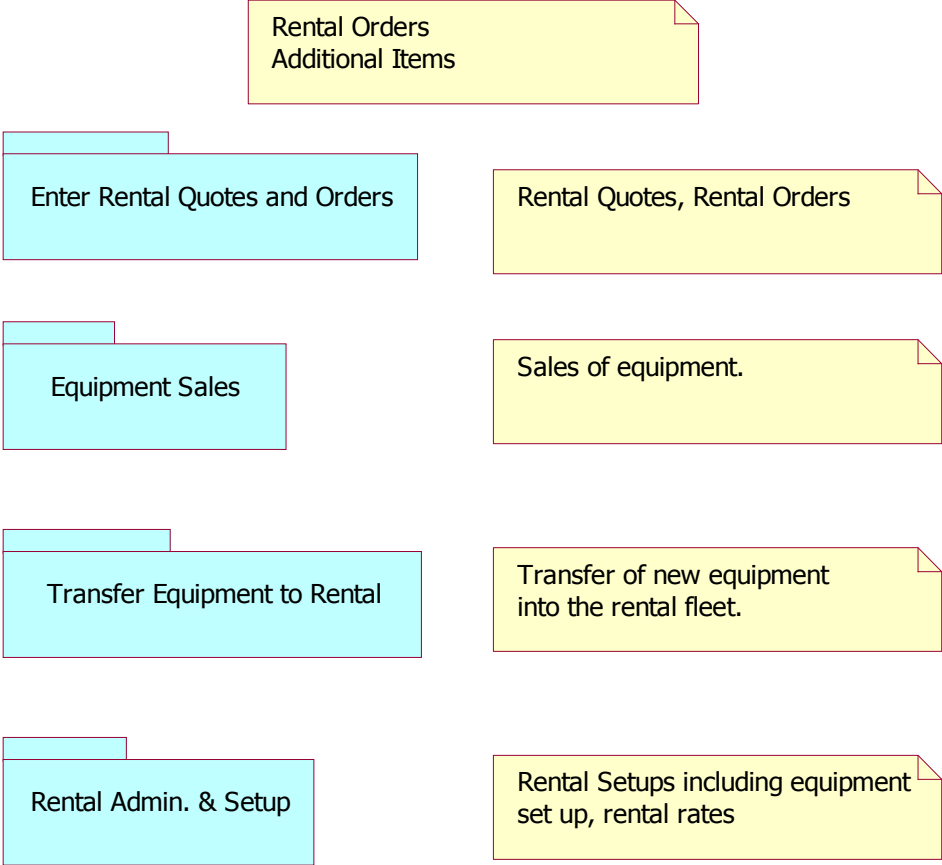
Rental Orders
Additional Items

Enter Rental Quotes and Orders

Rental Quotes, Rental Orders

Equipment Sales

Sales of equipment.

Transfer Equipment to Rental

Transfer of new equipment into the rental fleet.

Rental Admin. & Setup

Rental Setups including equipment set up, rental rates